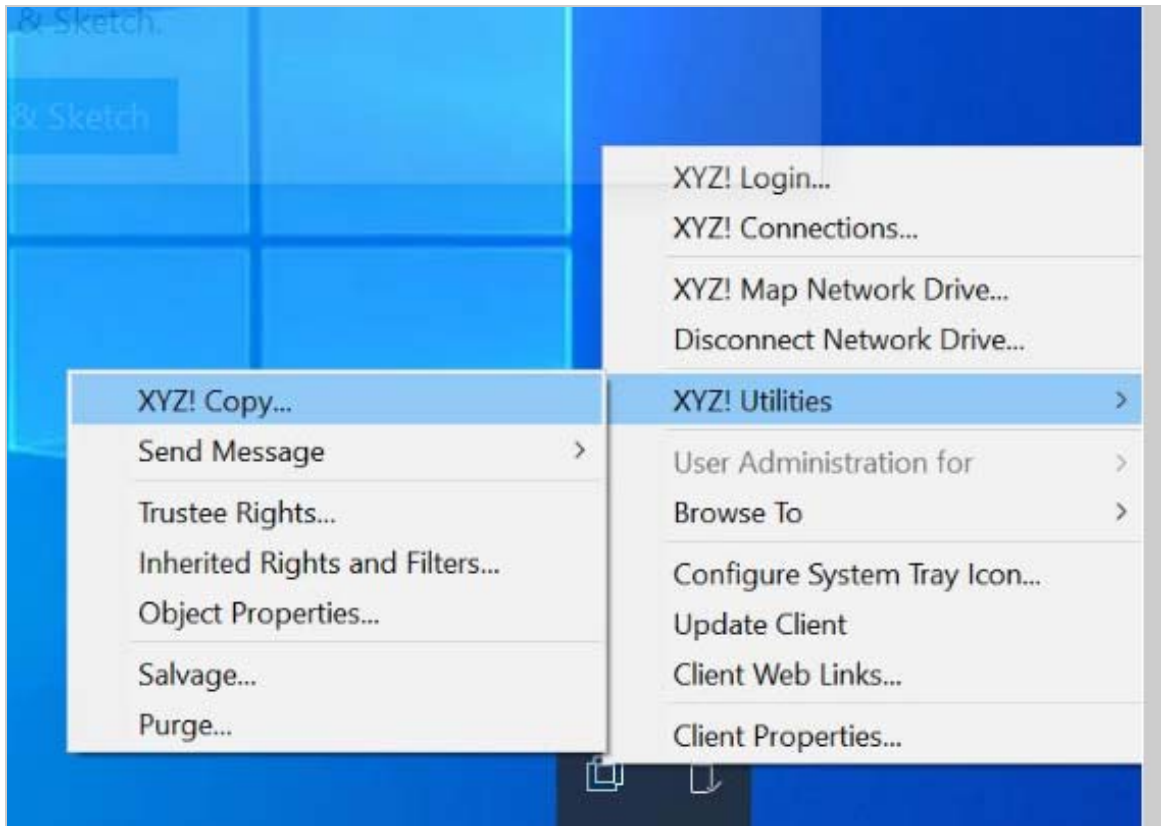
& Sketch

& Sketch

XYZ! Login...
XYZ! Connections...

XYZ! Map Network Drive...
Disconnect Network Drive...

XYZ! Utilities >

User Administration for >
Browse To >

Configure System Tray Icon...
Update Client
Client Web Links...

Client Properties...

XYZ! Copy...
Send Message >

Trustee Rights...
Inherited Rights and Filters...
Object Properties...

Salvage...
Purge...